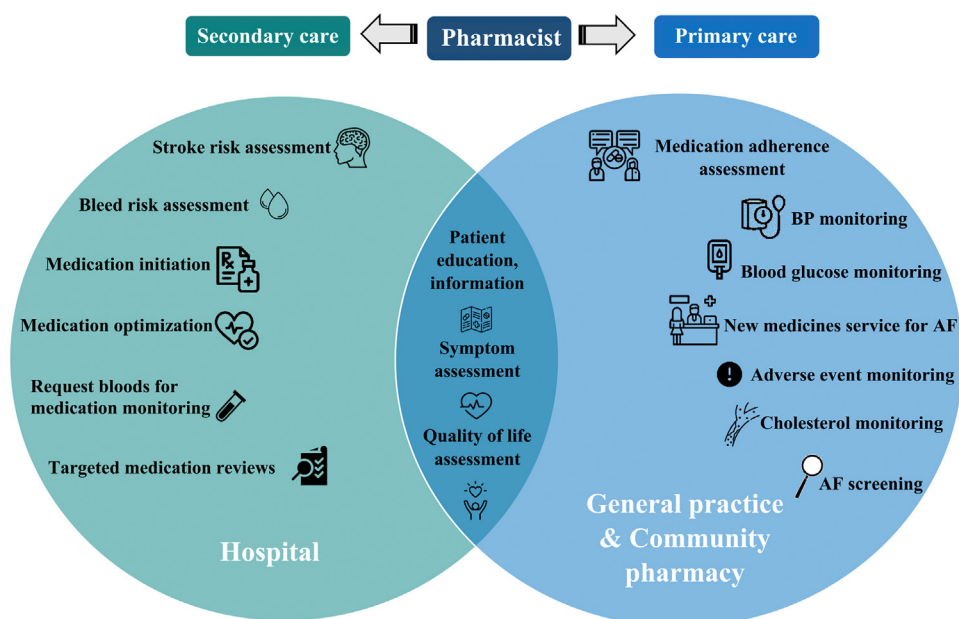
Secondary care

Pharmacist

Primary care

Stroke risk assessment

Bleed risk assessment

Medication initiation

Medication optimization

Request bloods for medication monitoring

Targeted medication reviews

Hospital

Patient education, information

Symptom assessment

Quality of life assessment

Medication adherence assessment

BP monitoring

Blood glucose monitoring

New medicines service for AF

Adverse event monitoring

Cholesterol monitoring

AF screening

General practice & Community pharmacy